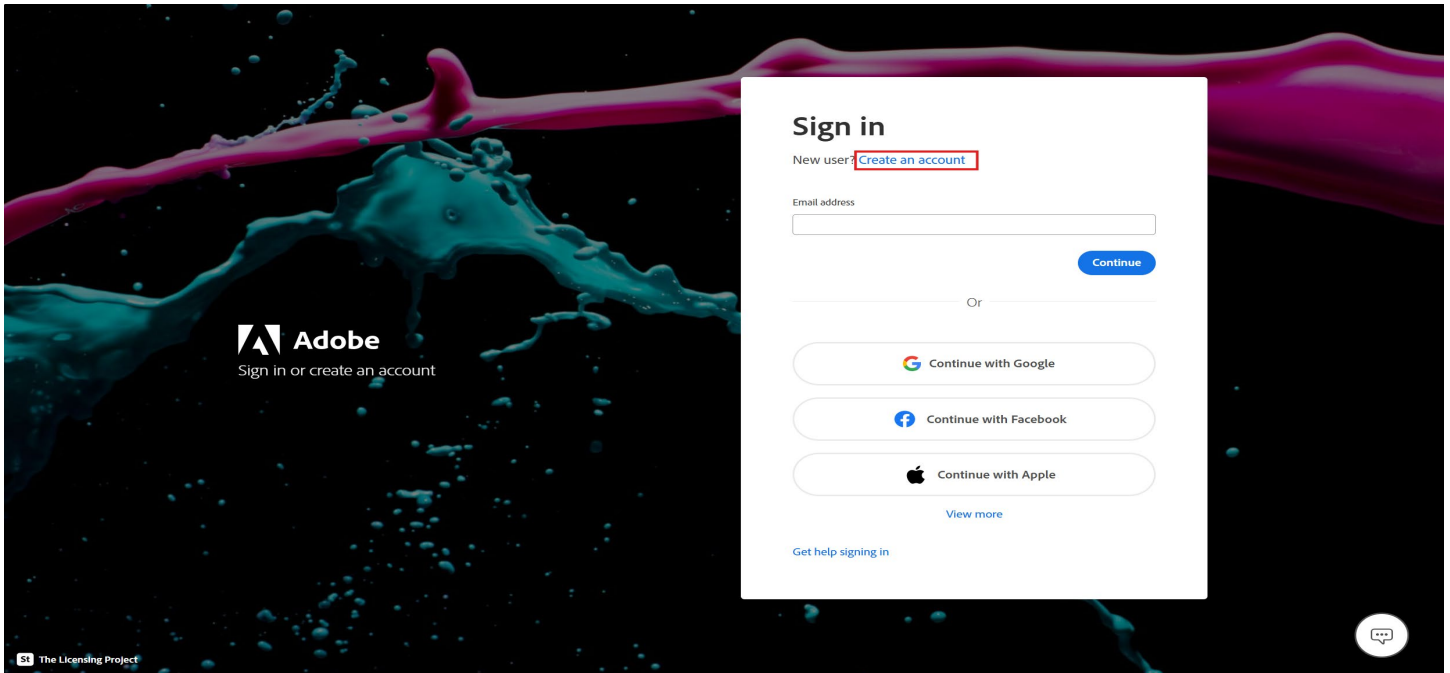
Adobe
Sign in or create an account

Sign in
New user? Create an account

Email address

Continue

Or

Continue with Google

Continue with Facebook

Continue with Apple

View more

Get help signing in

St The Licensing Project